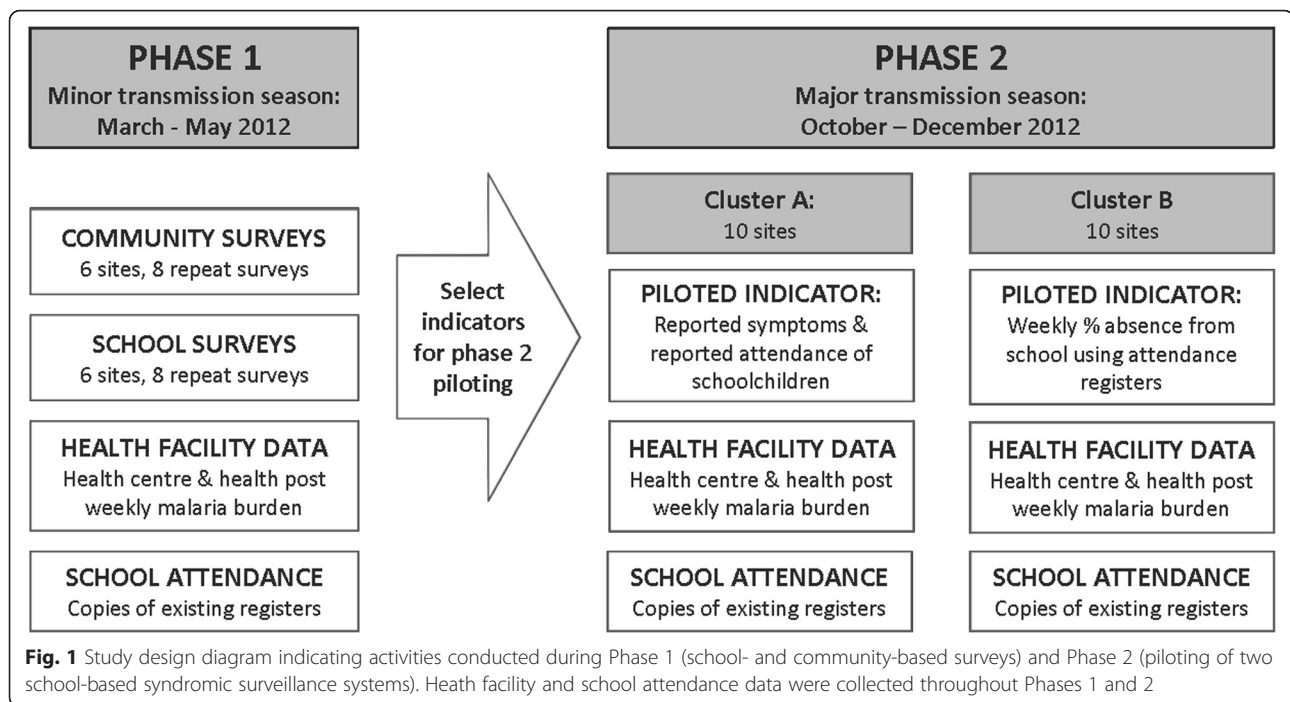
PHASE 1
Minor transmission season:
March - May 2012

COMMUNITY SURVEYS
6 sites, 8 repeat surveys

SCHOOL SURVEYS
6 sites, 8 repeat surveys

HEALTH FACILITY DATA
Health centre & health post weekly malaria burden

SCHOOL ATTENDANCE
Copies of existing registers

Select indicators for phase 2 piloting

PHASE 2
Major transmission season:
October – December 2012

Cluster A:
10 sites

PILOTED INDICATOR:
Reported symptoms & reported attendance of schoolchildren

HEALTH FACILITY DATA
Health centre & health post weekly malaria burden

SCHOOL ATTENDANCE
Copies of existing registers

Cluster B
10 sites

PILOTED INDICATOR:
Weekly % absence from school using attendance registers

HEALTH FACILITY DATA
Health centre & health post weekly malaria burden

SCHOOL ATTENDANCE
Copies of existing registers

Fig. 1 Study design diagram indicating activities conducted during Phase 1 (school- and community-based surveys) and Phase 2 (piloting of two school-based syndromic surveillance systems). Heath facility and school attendance data were collected throughout Phases 1 and 2